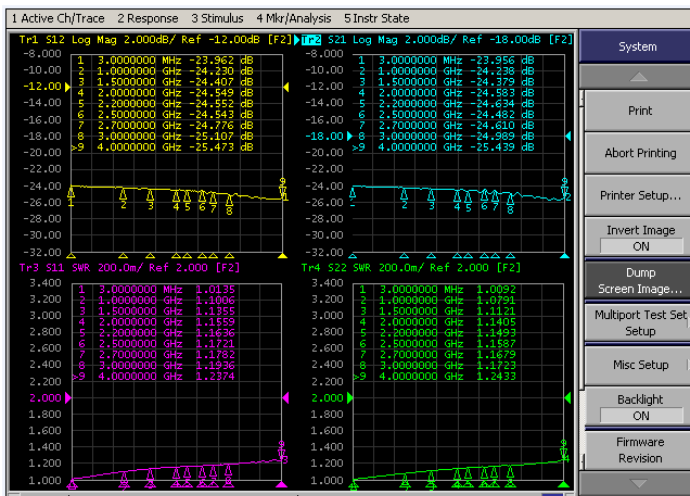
1 Active Ch/Trace 2 Response 3 Stimulus 4 Mkr/Analysis 5 Instr State

Tr1 S12 Log Mag 2.000dB/ Ref -12.00dB [F2]

-8.000
-10.00
-12.00
-14.00
-16.00
-18.00
-20.00
-22.00
-24.00
-26.00
-28.00
-30.00
-32.00

| | | |
|---|---|---|
| 1 | 3.0000000 MHz | -23.962 dB |
| 2 | 1.0000000 GHz | -24.230 dB |
| 3 | 1.5000000 GHz | -24.407 dB |
| 4 | 2.0000000 GHz | -24.549 dB |
| 5 | 2.2000000 GHz | -24.552 dB |
| 6 | 2.5000000 GHz | -24.543 dB |
| 7 | 2.7000000 GHz | -24.776 dB |
| 8 | 3.0000000 GHz | -25.107 dB |
| >9 | 4.0000000 GHz | -25.473 dB |

Tr2 S21 Log Mag 2.000dB/ Ref -18.00dB [F2]

-8.000
-10.00
-12.00
-14.00
-16.00
-18.00
-20.00
-22.00
-24.00
-26.00
-28.00
-30.00
-32.00

| | | |
|---|---|---|
| 1 | 3.0000000 MHz | -23.956 dB |
| 2 | 1.0000000 GHz | -24.238 dB |
| 3 | 1.5000000 GHz | -24.379 dB |
| 4 | 2.0000000 GHz | -24.583 dB |
| 5 | 2.2000000 GHz | -24.634 dB |
| 6 | 2.5000000 GHz | -24.482 dB |
| 7 | 2.7000000 GHz | -24.610 dB |
| 8 | 3.0000000 GHz | -24.989 dB |
| >9 | 4.0000000 GHz | -25.439 dB |

Tr3 S11 SWR 200.0m/ Ref 2.000 [F2]

3.400
3.200
3.000
2.800
2.600
2.400
2.200
2.000
1.800
1.600
1.400
1.200
1.000

| | | |
|---|---|---|
| 1 | 3.0000000 MHz | 1.0135 |
| 2 | 1.0000000 GHz | 1.1006 |
| 3 | 1.5000000 GHz | 1.1355 |
| 4 | 2.0000000 GHz | 1.1559 |
| 5 | 2.2000000 GHz | 1.1636 |
| 6 | 2.5000000 GHz | 1.1721 |
| 7 | 2.7000000 GHz | 1.1782 |
| 8 | 3.0000000 GHz | 1.1936 |
| >9 | 4.0000000 GHz | 1.2374 |

Tr4 S22 SWR 200.0m/ Ref 2.000 [F2]

3.400
3.200
3.000
2.800
2.600
2.400
2.200
2.000
1.800
1.600
1.400
1.200
1.000

| | | |
|---|---|---|
| 1 | 3.0000000 MHz | 1.0092 |
| 2 | 1.0000000 GHz | 1.0791 |
| 3 | 1.5000000 GHz | 1.1121 |
| 4 | 2.0000000 GHz | 1.1405 |
| 5 | 2.2000000 GHz | 1.1493 |
| 6 | 2.5000000 GHz | 1.1587 |
| 7 | 2.7000000 GHz | 1.1679 |
| 8 | 3.0000000 GHz | 1.1723 |
| >9 | 4.0000000 GHz | 1.2433 |

System
Print
Abort Printing
Printer Setup...
Invert Image
ON
Dump Screen Image...
Multiport Test Set Setup
Misc Setup
Backlight
ON
Firmware Revision